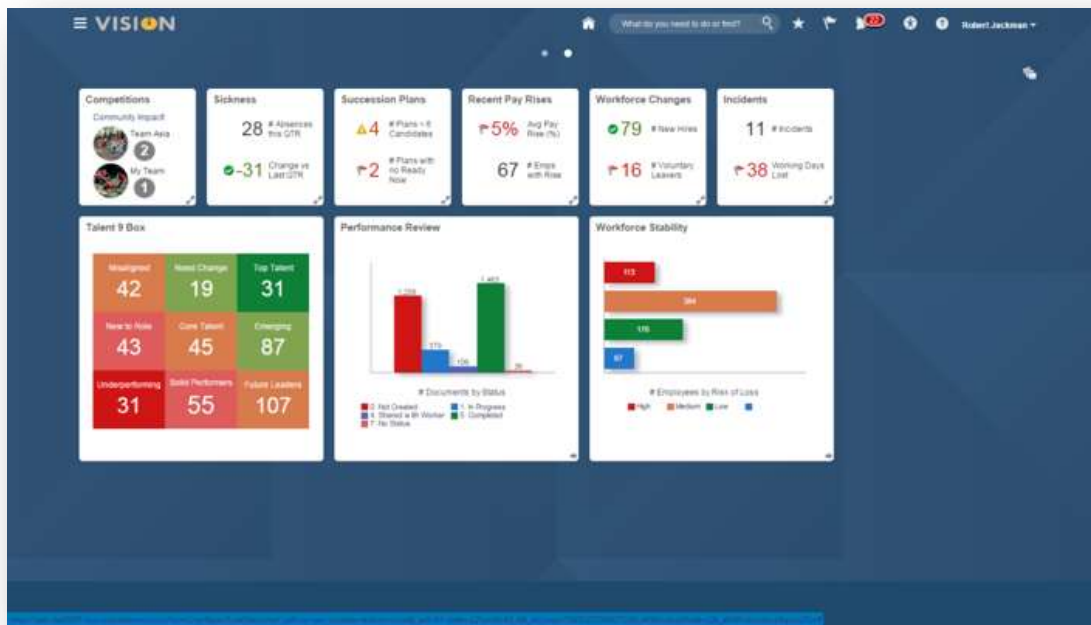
≡ VISION

What do you need to do or find?

22

Robert Jackman

Competitions

Community Impact

Team Asia

2

My Team

1

Sickness

28 # Absences this QTR

-31 Change vs Last QTR

Succession Plans

4 # Plans < 6 Candidates

2 # Plans with no Ready Now

Recent Pay Rises

5% Avg Pay Rise (%)

67 # Emps with Rise

Workforce Changes

79 # New Hires

16 # Voluntary Leavers

Incidents

11 # Incidents

38 Working Days Lost

Talent 9 Box

| Misaligned 42 | Needs Change 19 | Top Talent 31 |
|---|---|---|
| New to Role 43 | Core Talent 45 | Emerging 87 |
| Underperforming 31 | Solid Performers 55 | Future Leaders 107 |

Performance Review

1,259

1,461

# Documents by Status

2. Not Created
1. In Progress
4. Shared with Worker
5. Completed
7. No Status

Workforce Stability

113

384

176

67

# Employees by Risk of Loss

High
Medium
Low

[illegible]